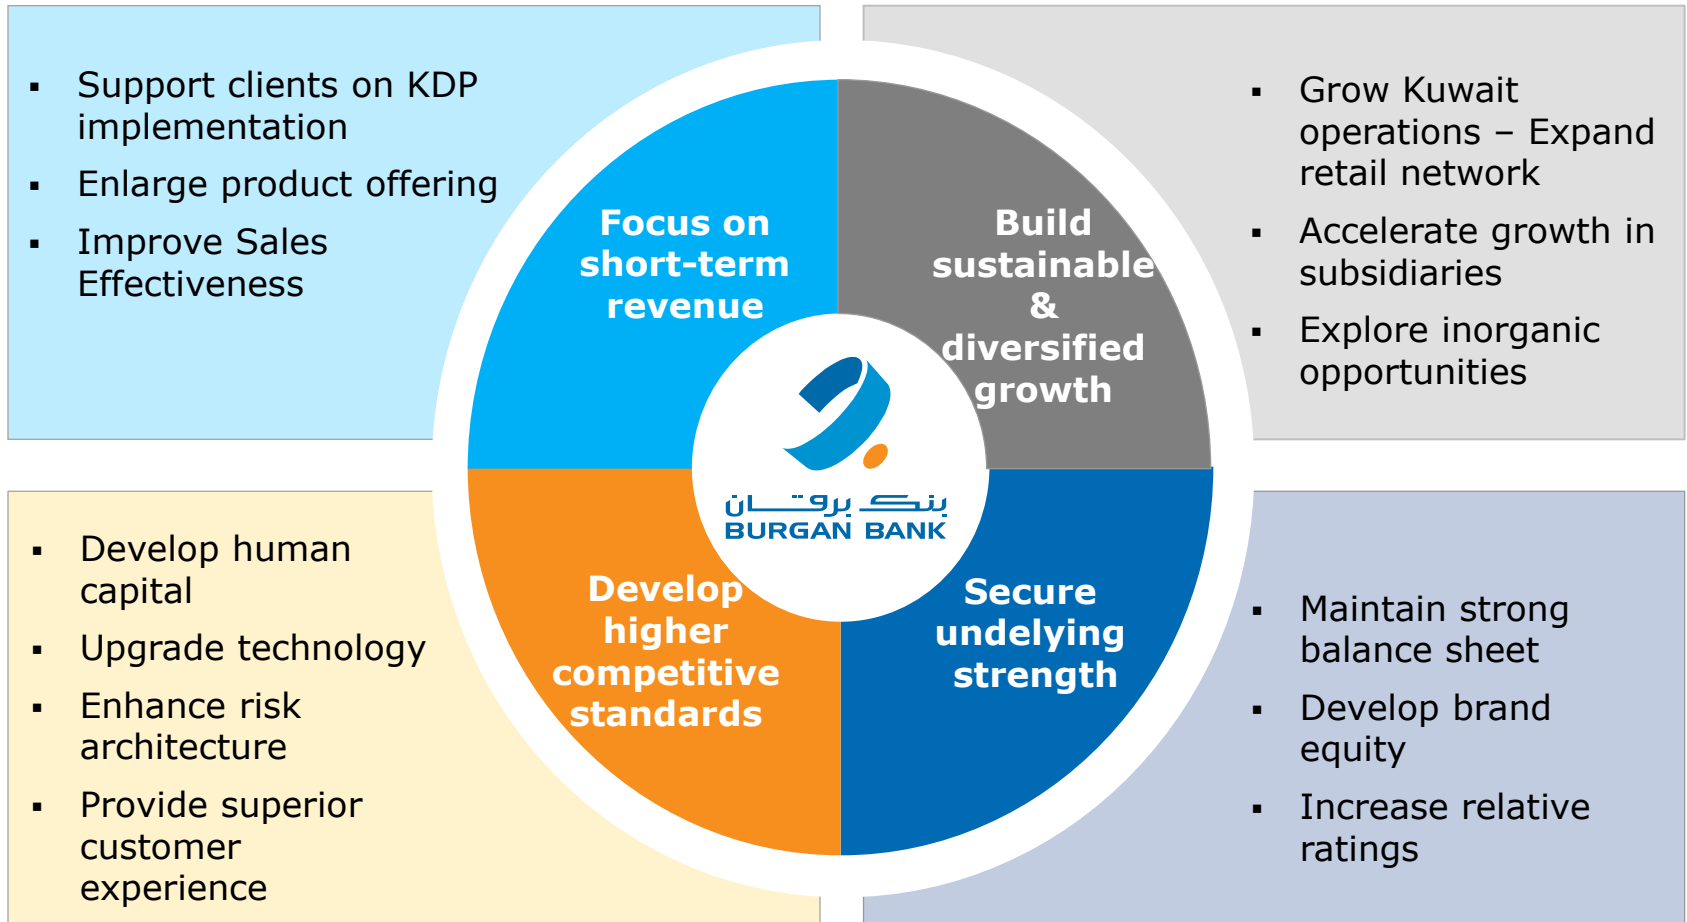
- Support clients on KDP implementation
- Enlarge product offering
- Improve Sales Effectiveness

- Grow Kuwait operations – Expand retail network
- Accelerate growth in subsidiaries
- Explore inorganic opportunities

Focus on short-term revenue

Build sustainable & diversified growth

بنك برقان
BURGAN BANK

Develop higher competitive standards

Secure undelying strength

- Develop human capital
- Upgrade technology
- Enhance risk architecture
- Provide superior customer experience

- Maintain strong balance sheet
- Develop brand equity
- Increase relative ratings